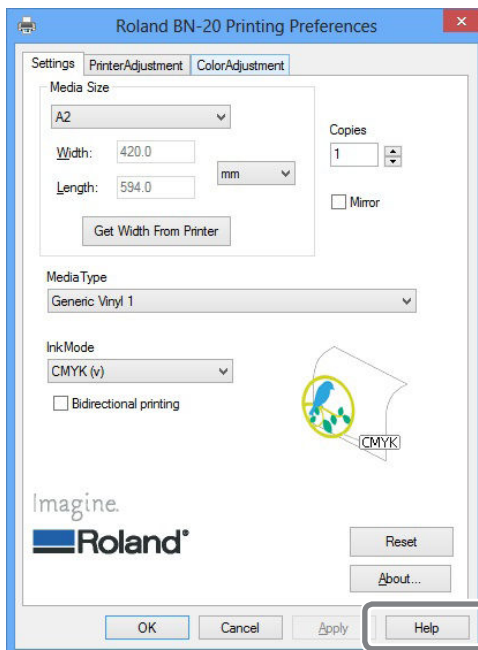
Roland BN-20 Printing Preferences

Settings | PrinterAdjustment | ColorAdjustment

Media Size
A2
Width: 420.0
Length: 594.0
mm
Get Width From Printer

Copies
1
Mirror

MediaType
Generic Vinyl 1

InkMode
CMYK (v)
Bidirectional printing

CMYK

Imagine.
Roland

Reset
About...

OK | Cancel | Apply | Help